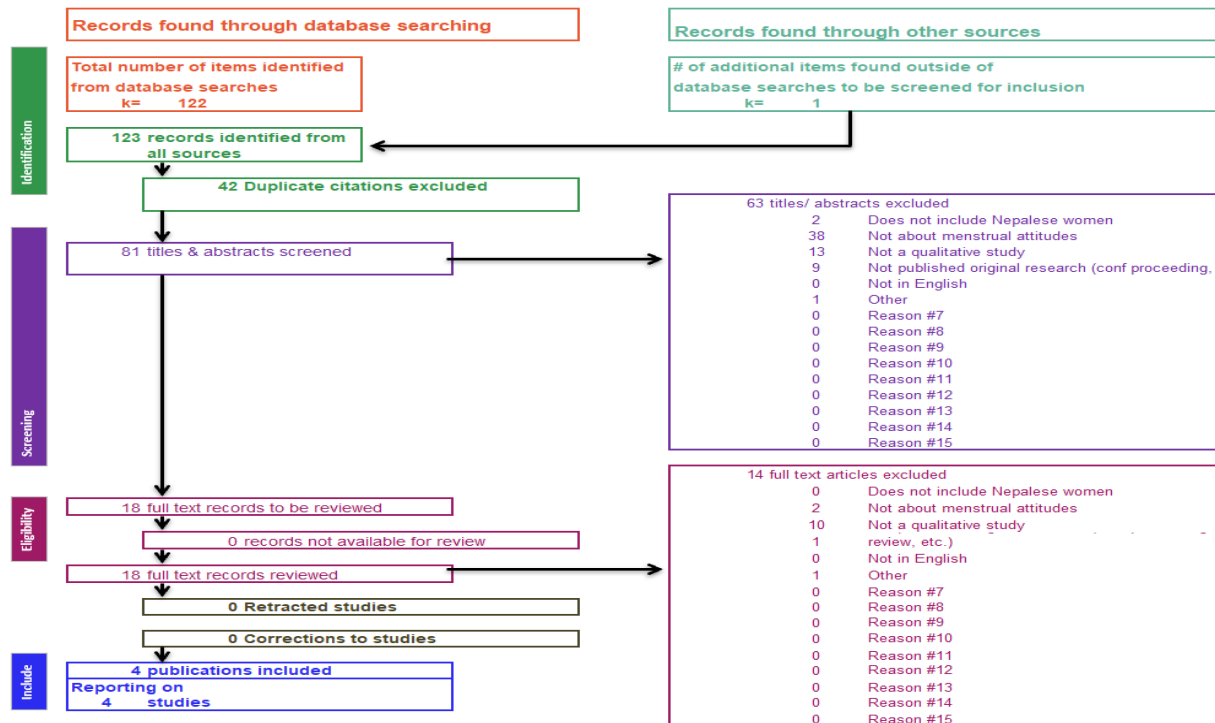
Records found through database searching

Records found through other sources

Identification

Total number of items identified from database searches
k= 122

# of additional items found outside of database searches to be screened for inclusion
k= 1

123 records identified from all sources

42 Duplicate citations excluded

Screening

81 titles & abstracts screened

63 titles/ abstracts excluded

| | |
|---|---|
| 2 | Does not include Nepalese women |
| 38 | Not about menstrual attitudes |
| 13 | Not a qualitative study |
| 9 | Not published original research (conf proceeding, |
| 0 | Not in English |
| 1 | Other |
| 0 | Reason #7 |
| 0 | Reason #8 |
| 0 | Reason #9 |
| 0 | Reason #10 |
| 0 | Reason #11 |
| 0 | Reason #12 |
| 0 | Reason #13 |
| 0 | Reason #14 |
| 0 | Reason #15 |

Eligibility

18 full text records to be reviewed

0 records not available for review

18 full text records reviewed

14 full text articles excluded

| | |
|---|---|
| 0 | Does not include Nepalese women |
| 2 | Not about menstrual attitudes |
| 10 | Not a qualitative study |
| 1 | review, etc.) |
| 0 | Not in English |
| 1 | Other |
| 0 | Reason #7 |
| 0 | Reason #8 |
| 0 | Reason #9 |
| 0 | Reason #10 |
| 0 | Reason #11 |
| 0 | Reason #12 |
| 0 | Reason #13 |
| 0 | Reason #14 |
| 0 | Reason #15 |

0 Retracted studies

0 Corrections to studies

Include

4 publications included
Reporting on
4 studies